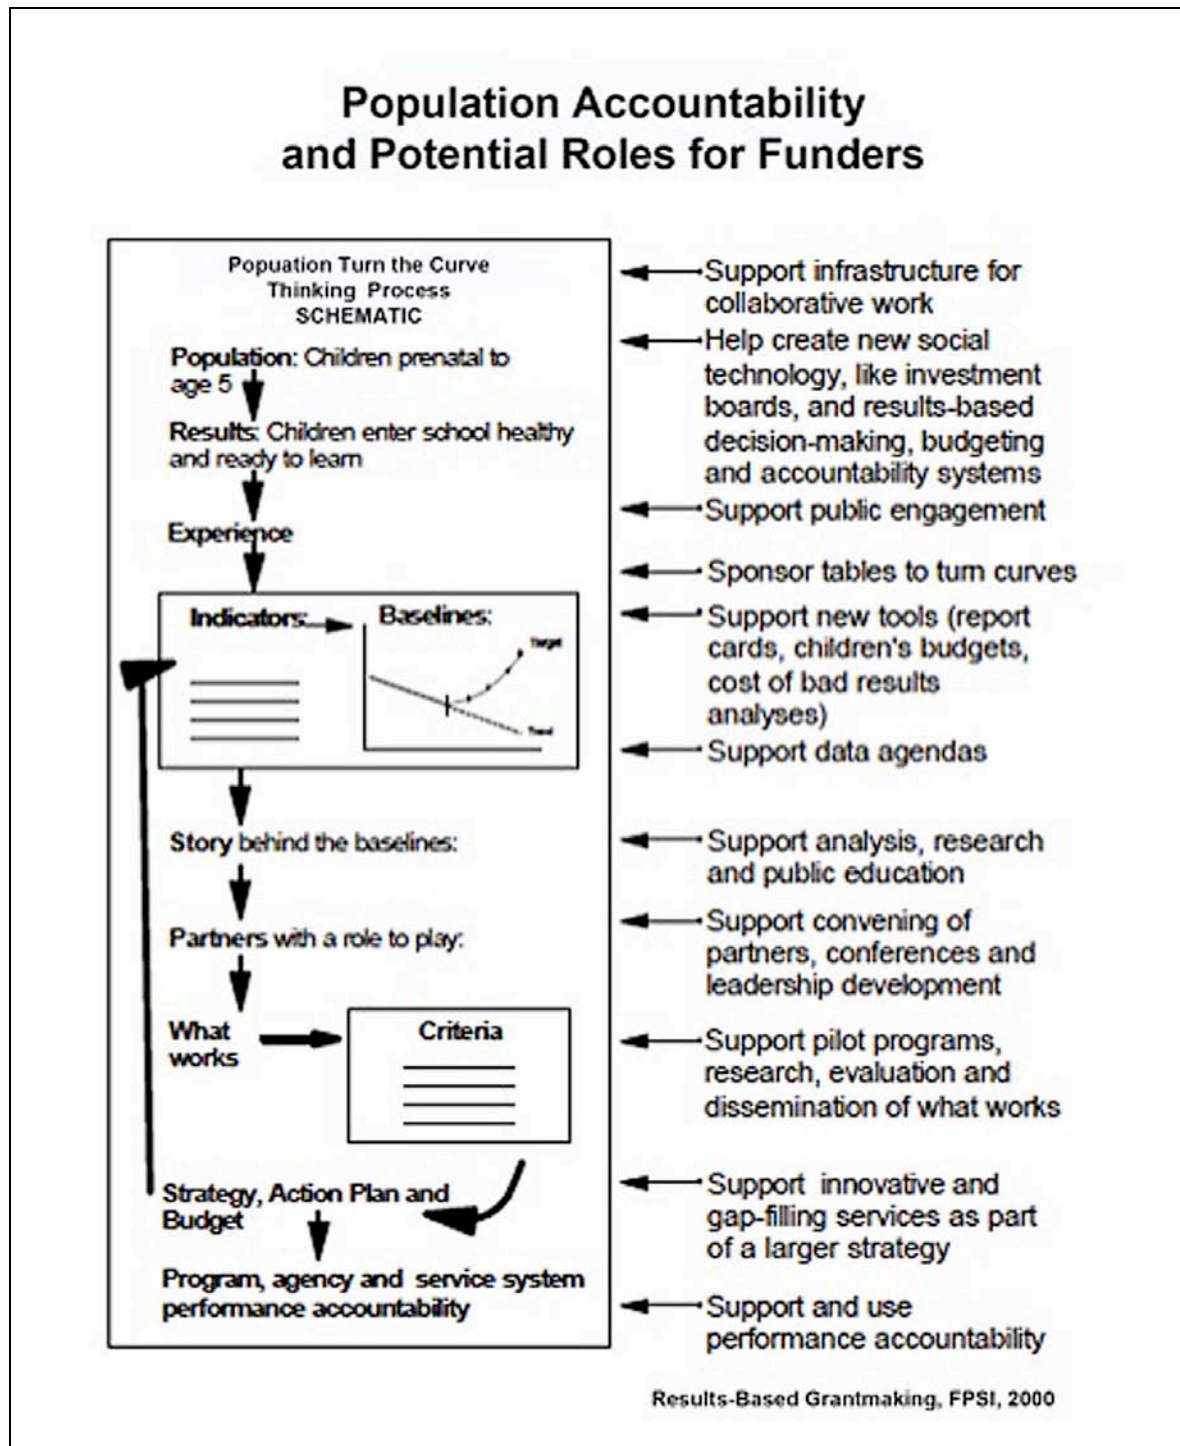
Population Accountability and Potential Roles for Funders

Popuation Turn the Curve Thinking Process SCHEMATIC

Population: Children prenatal to age 5

Results: Children enter school healthy and ready to learn

Experience

Indicators:

Baselines:

Target

Trend

Story behind the baselines:

Partners with a role to play:

What works

Criteria

Strategy, Action Plan and Budget

Program, agency and service system performance accountability

Support infrastructure for collaborative work

Help create new social technology, like investment boards, and results-based decision-making, budgeting and accountability systems

Support public engagement

Sponsor tables to turn curves

Support new tools (report cards, children's budgets, cost of bad results analyses)

Support data agendas

Support analysis, research and public education

Support convening of partners, conferences and leadership development

Support pilot programs, research, evaluation and dissemination of what works

Support innovative and gap-filling services as part of a larger strategy

Support and use performance accountability

Results-Based Grantmaking, FPSI, 2000